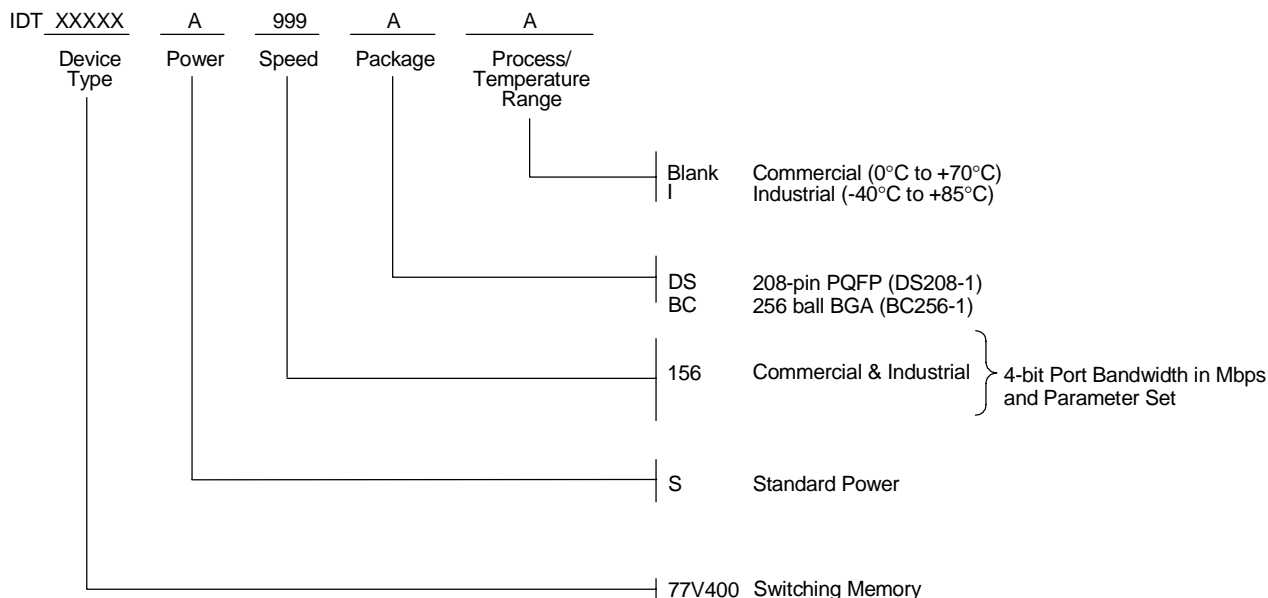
IDT XXXXX A 999 A A

Device Type

Power

Speed

Package

Process/ Temperature Range

Blank Commercial (0°C to +70°C)
I Industrial (-40°C to +85°C)

DS 208-pin PQFP (DS208-1)
BC 256 ball BGA (BC256-1)

156 Commercial & Industrial

4-bit Port Bandwidth in Mbps and Parameter Set

S Standard Power

77V400 Switching Memory